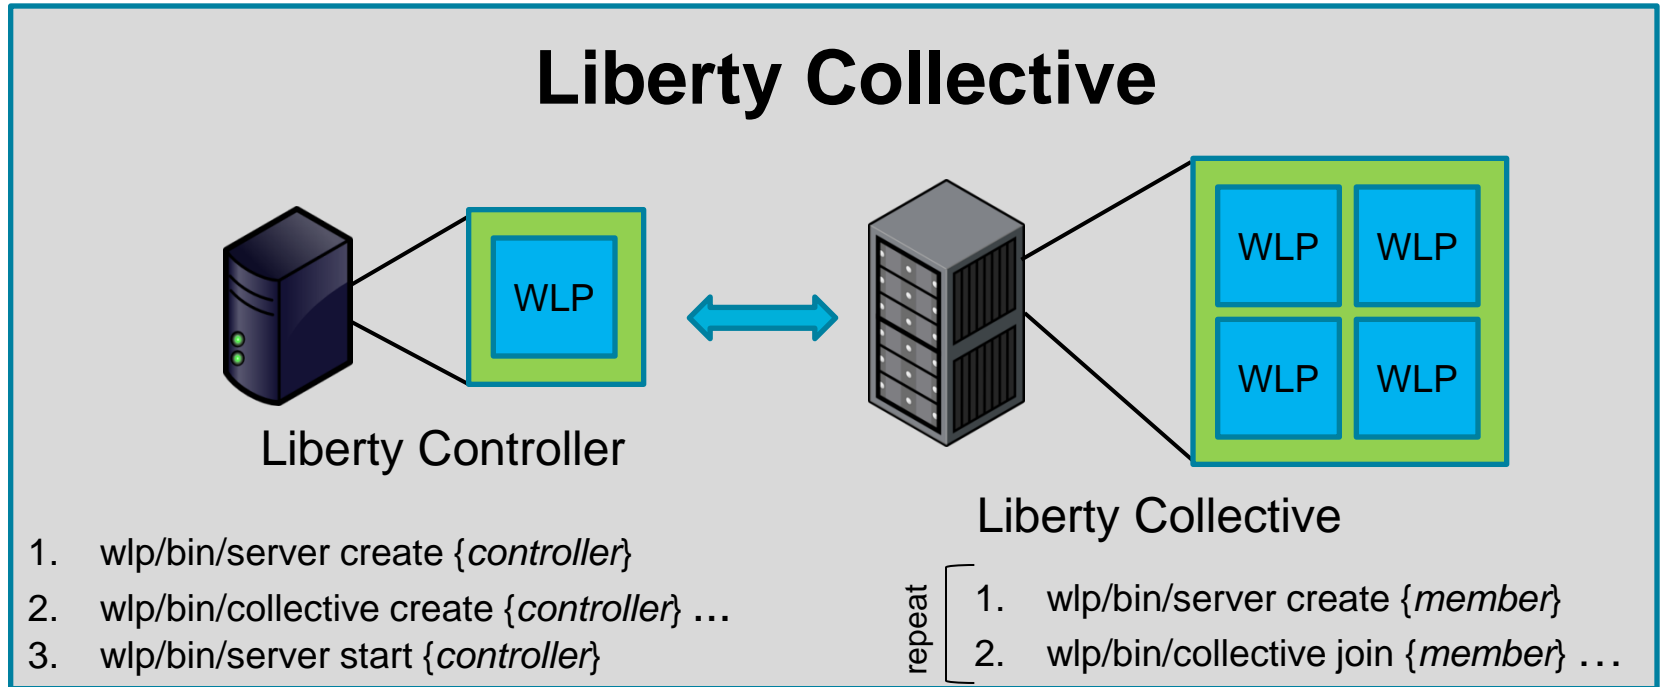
Liberty Collective

WLP

Liberty Controller

WLP

WLP

WLP

WLP

Liberty Collective

1. wlp/bin/server create {*controller*}

2. wlp/bin/collective create {*controller*} …

3. wlp/bin/server start {*controller*}

repeat

1. wlp/bin/server create {*member*}

2. wlp/bin/collective join {*member*} …